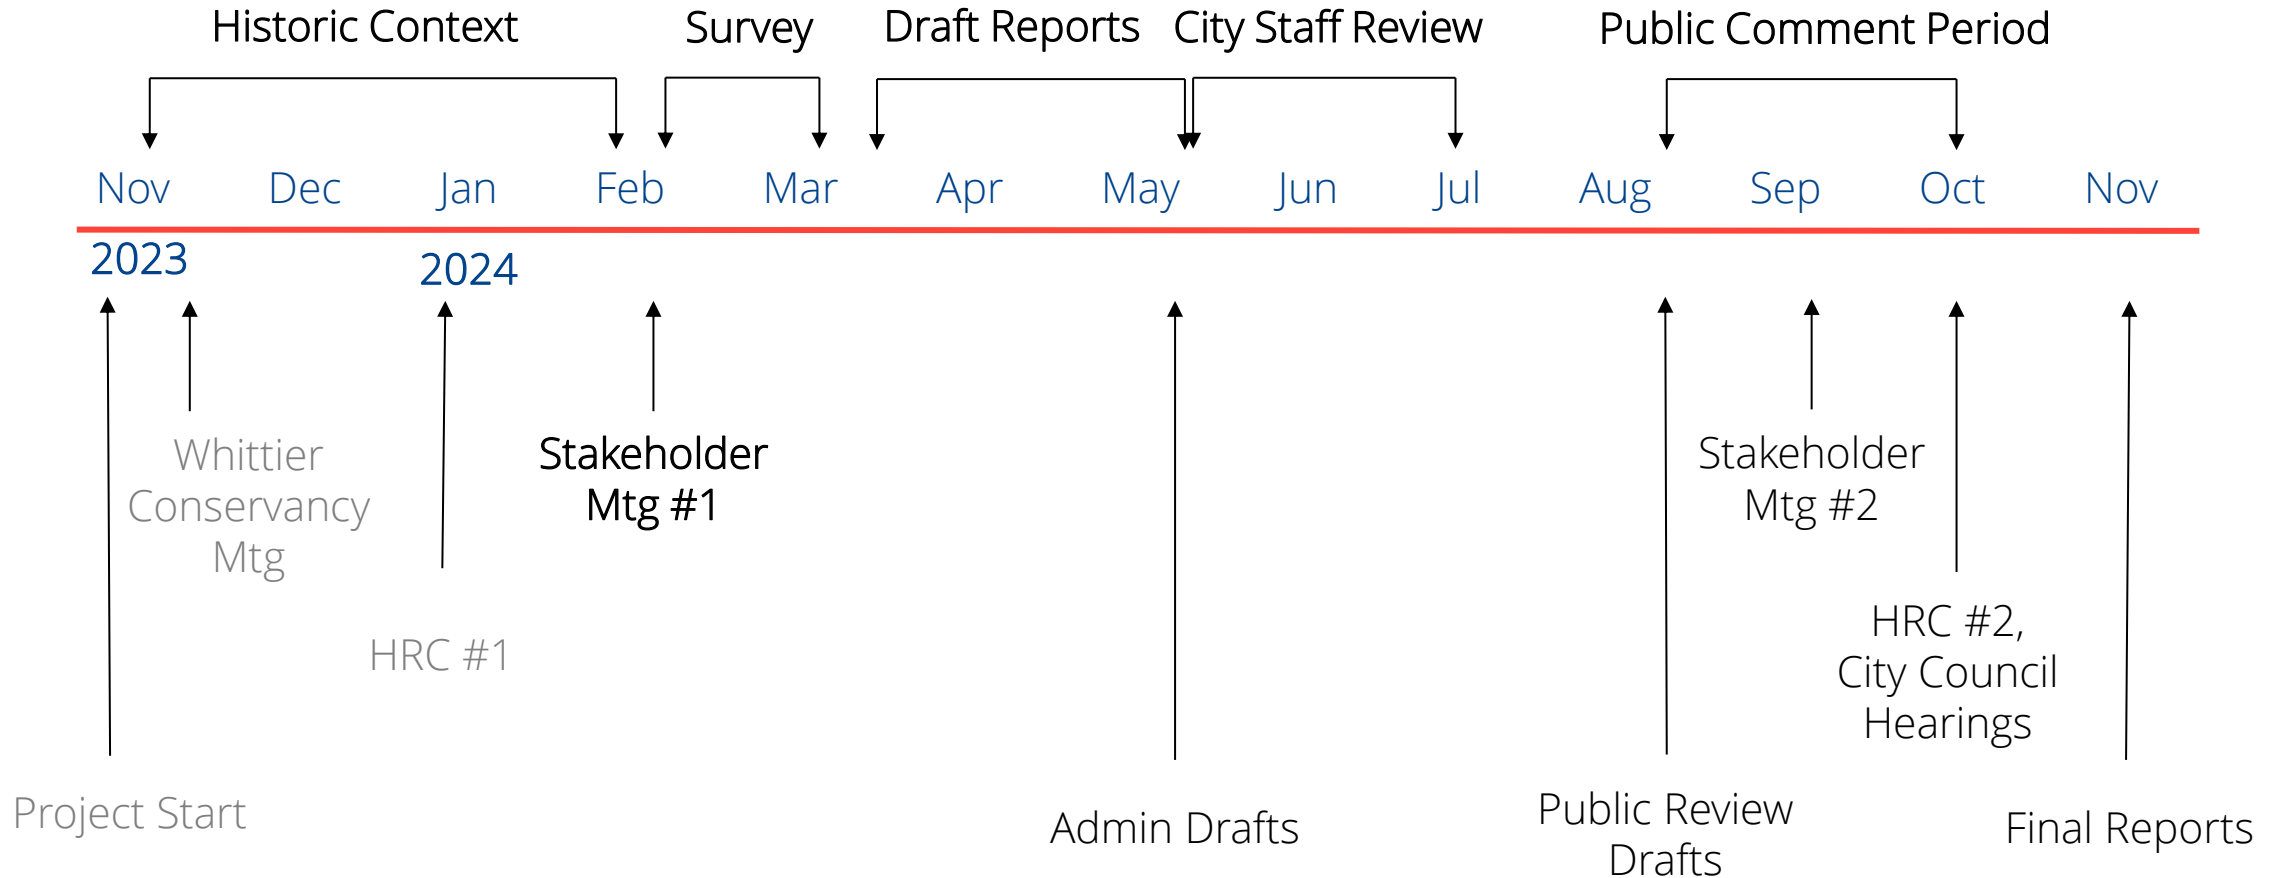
Historic Context
Survey
Draft Reports
City Staff Review
Public Comment Period

Nov Dec Jan Feb Mar Apr May Jun Jul Aug Sep Oct Nov

2023
2024

Whittier Conservancy Mtg

Stakeholder Mtg #1

Stakeholder Mtg #2

HRC #1

HRC #2, City Council Hearings

Project Start

Admin Drafts

Public Review Drafts

Final Reports